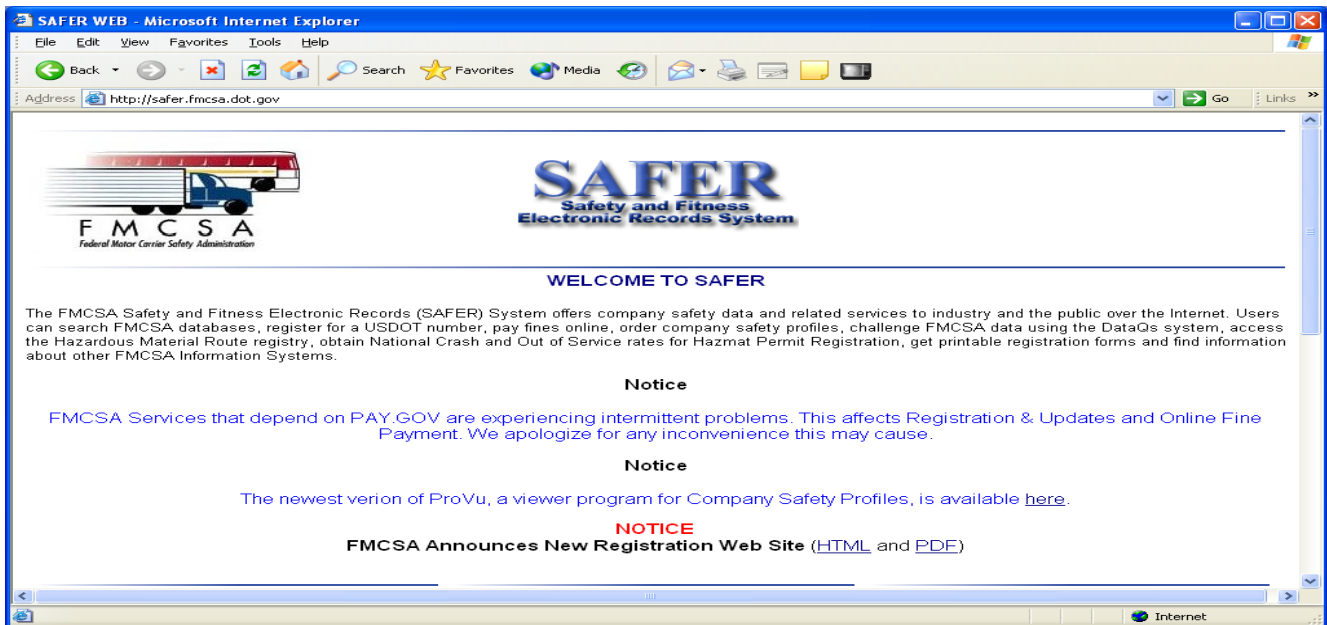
SAFER WEB - Microsoft Internet Explorer

File Edit View Favorites Tools Help

Back Search Favorites Media

Address http://safer.fmcsa.dot.gov Go Links

FMCSA
Federal Motor Carrier Safety Administration

SAFER
Safety and Fitness
Electronic Records System

WELCOME TO SAFER

The FMCSA Safety and Fitness Electronic Records (SAFER) System offers company safety data and related services to industry and the public over the Internet. Users can search FMCSA databases, register for a USDOT number, pay fines online, order company safety profiles, challenge FMCSA data using the DataQs system, access the Hazardous Material Route registry, obtain National Crash and Out of Service rates for Hazmat Permit Registration, get printable registration forms and find information about other FMCSA Information Systems.

Notice

FMCSA Services that depend on PAY.GOV are experiencing intermittent problems. This affects Registration & Updates and Online Fine Payment. We apologize for any inconvenience this may cause.

Notice

The newest verion of ProVu, a viewer program for Company Safety Profiles, is available here.

NOTICE
FMCSA Announces New Registration Web Site (HTML and PDF)

Internet